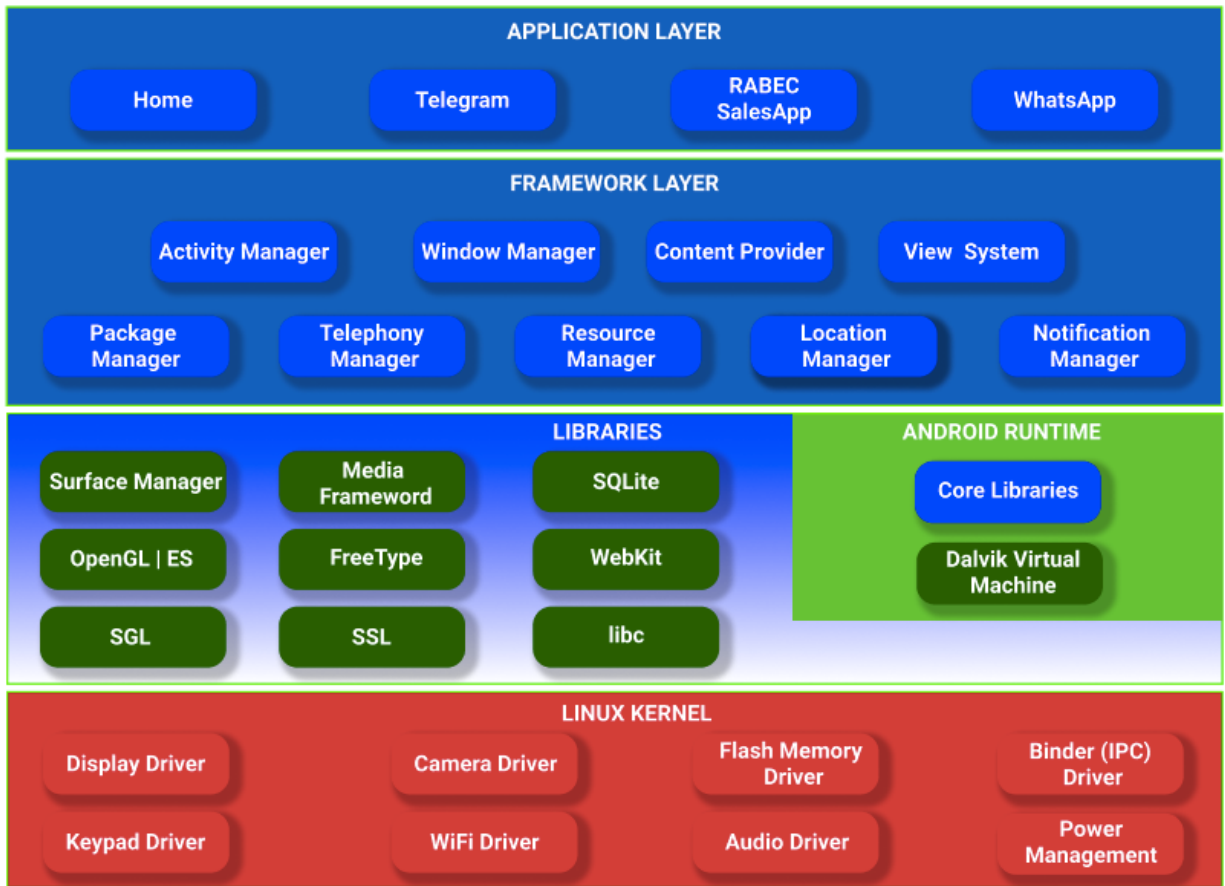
APPLICATION LAYER

Home

Telegram

RABEC SalesApp

WhatsApp

FRAMEWORK LAYER

Activity Manager

Window Manager

Content Provider

View System

Package Manager

Telephony Manager

Resource Manager

Location Manager

Notification Manager

LIBRARIES

Surface Manager

Media Frameword

SQLite

OpenGL | ES

FreeType

WebKit

SGL

SSL

libc

ANDROID RUNTIME

Core Libraries

Dalvik Virtual Machine

LINUX KERNEL

Display Driver

Camera Driver

Flash Memory Driver

Binder (IPC) Driver

Keypad Driver

WiFi Driver

Audio Driver

Power Management